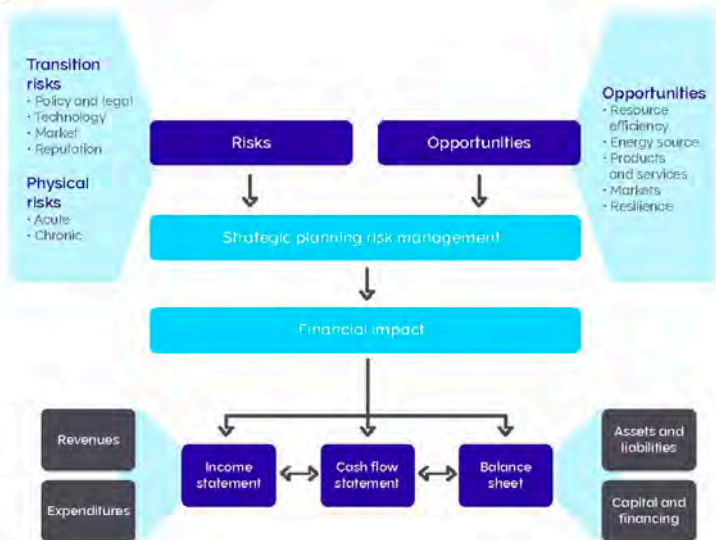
Transition risks
• Policy and legal
• Technology
• Market
• Reputation

Physical risks
• Acute
• Chronic

Risks

Opportunities

Opportunities
• Resource efficiency
• Energy source
• Products and services
• Markets
• Resilience

Strategic planning risk management

Financial impact

Revenues

Expenditures

Income statement

Cash flow statement

Balance sheet

Assets and liabilities

Capital and financing